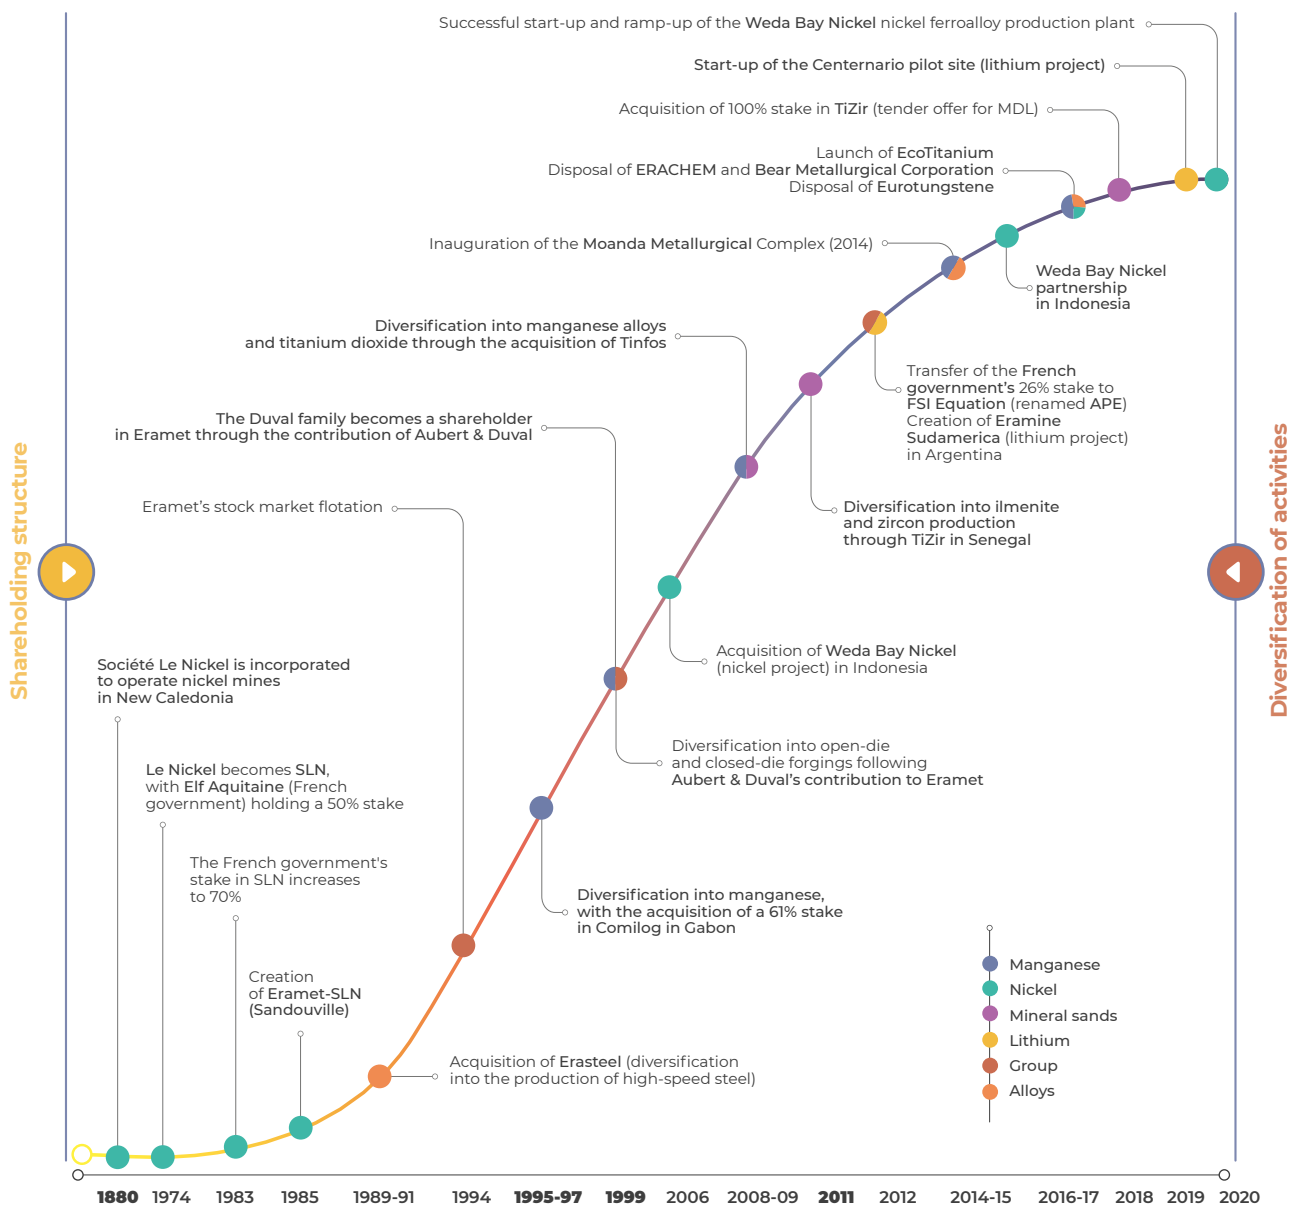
Successful start-up and ramp-up of the Weda Bay Nickel nickel ferroalloy production plant

Start-up of the Centenario pilot site (lithium project)

Acquisition of 100% stake in TiZir (tender offer for MDL)

Launch of EcoTitanium
Disposal of ERACHEM and Bear Metallurgical Corporation
Disposal of Eurotungstene

Inauguration of the Moanda Metallurgical Complex (2014)

Weda Bay Nickel partnership in Indonesia

Diversification into manganese alloys and titanium dioxide through the acquisition of Tinfos

Transfer of the French government's 26% stake to FSI Equation (renamed APE)
Creation of Eramine Sudamerica (lithium project) in Argentina

The Duval family becomes a shareholder in Eramet through the contribution of Aubert & Duval

Diversification into ilmenite and zircon production through TiZir in Senegal

Eramet's stock market flotation

Shareholding structure

Diversification of activities

Acquisition of Weda Bay Nickel (nickel project) in Indonesia

Société Le Nickel is incorporated to operate nickel mines in New Caledonia

Diversification into open-die and closed-die forgings following Aubert & Duval's contribution to Eramet

Le Nickel becomes SLN, with Elf Aquitaine (French government) holding a 50% stake

The French government's stake in SLN increases to 70%

Diversification into manganese, with the acquisition of a 61% stake in Comilog in Gabon

Creation of Eramet-SLN (Sandouville)

Manganese
Nickel
Mineral sands
Lithium
Group
Alloys

Acquisition of Erasteel (diversification into the production of high-speed steel)

1880 1974 1983 1985 1989-91 1994 1995-97 1999 2006 2008-09 2011 2012 2014-15 2016-17 2018 2019 2020